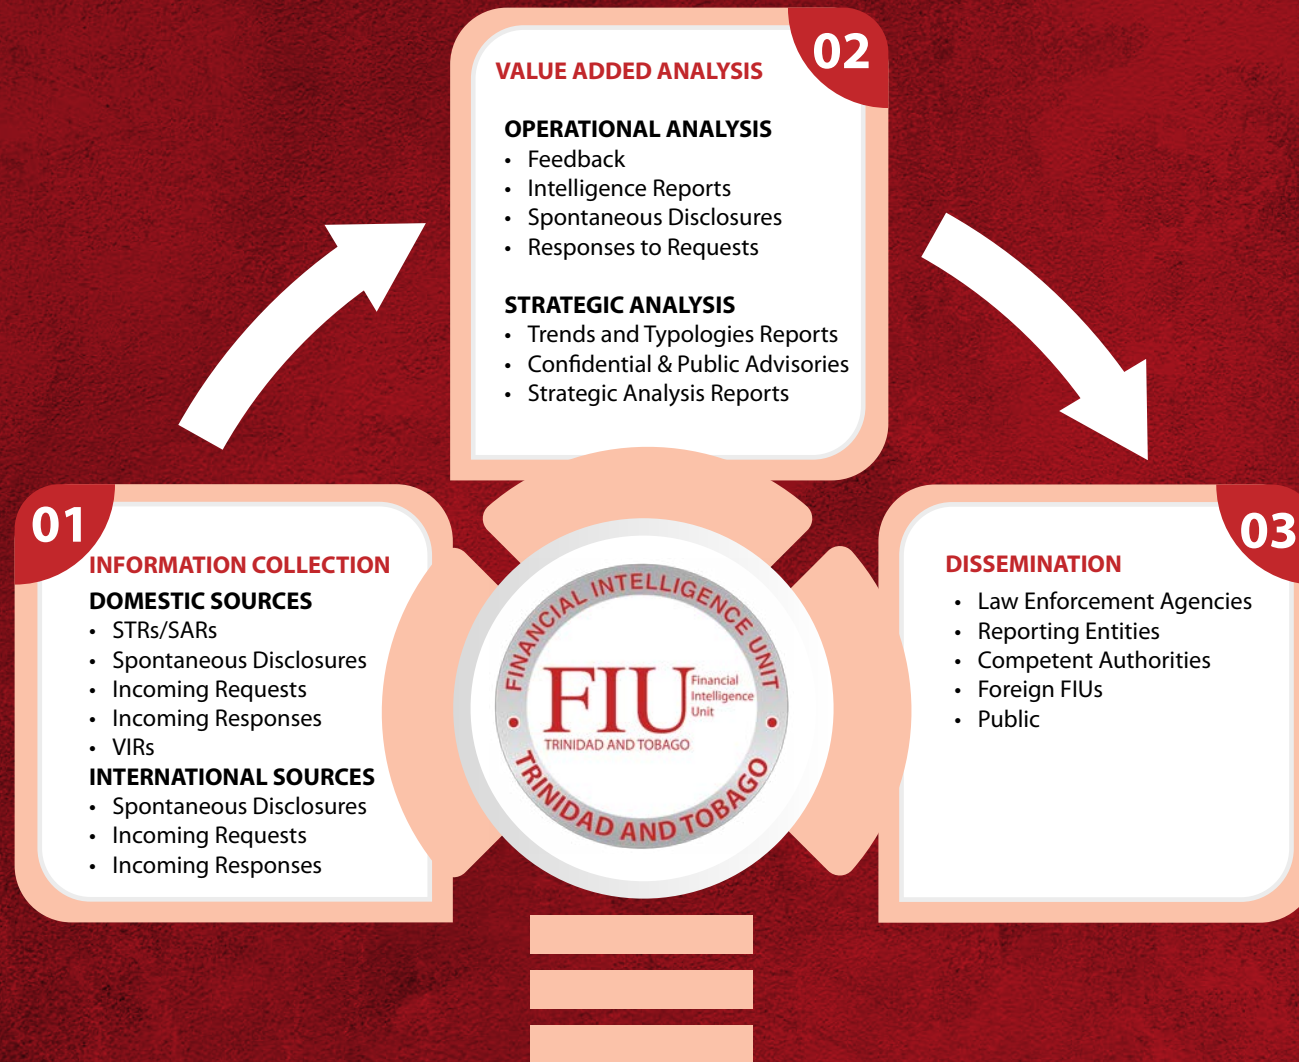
02

VALUE ADDED ANALYSIS

OPERATIONAL ANALYSIS
- Feedback
- Intelligence Reports
- Spontaneous Disclosures
- Responses to Requests

STRATEGIC ANALYSIS
- Trends and Typologies Reports
- Confidential & Public Advisories
- Strategic Analysis Reports

01

INFORMATION COLLECTION

DOMESTIC SOURCES
- STRs/SARs
- Spontaneous Disclosures
- Incoming Requests
- Incoming Responses
- VIRs

INTERNATIONAL SOURCES
- Spontaneous Disclosures
- Incoming Requests
- Incoming Responses

FINANCIAL INTELLIGENCE UNIT
FIU Financial Intelligence Unit
TRINIDAD AND TOBAGO
TRINIDAD AND TOBAGO

03

DISSEMINATION
- Law Enforcement Agencies
- Reporting Entities
- Competent Authorities
- Foreign FIUs
- Public